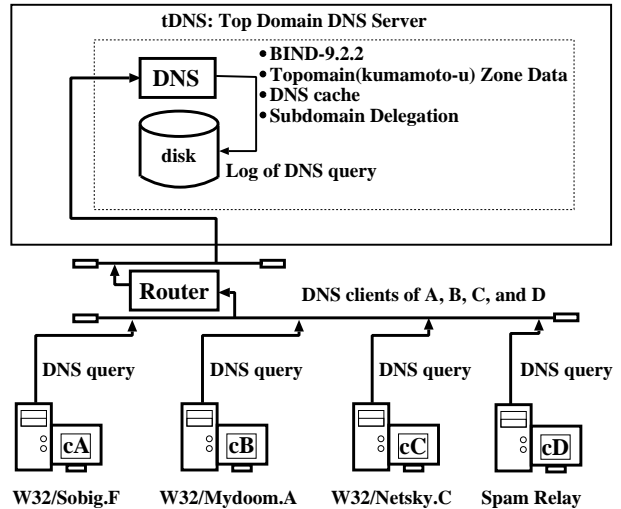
tDNS: Top Domain DNS Server

DNS

•BIND-9.2.2
•Topomain(kumamoto-u) Zone Data
•DNS cache
•Subdomain Delegation

disk

Log of DNS query

Router

DNS clients of A, B, C, and D

DNS query

DNS query

DNS query

DNS query

cA

cB

cC

cD

W32/Sobig.F

W32/Mydoom.A

W32/Netsky.C

Spam Relay